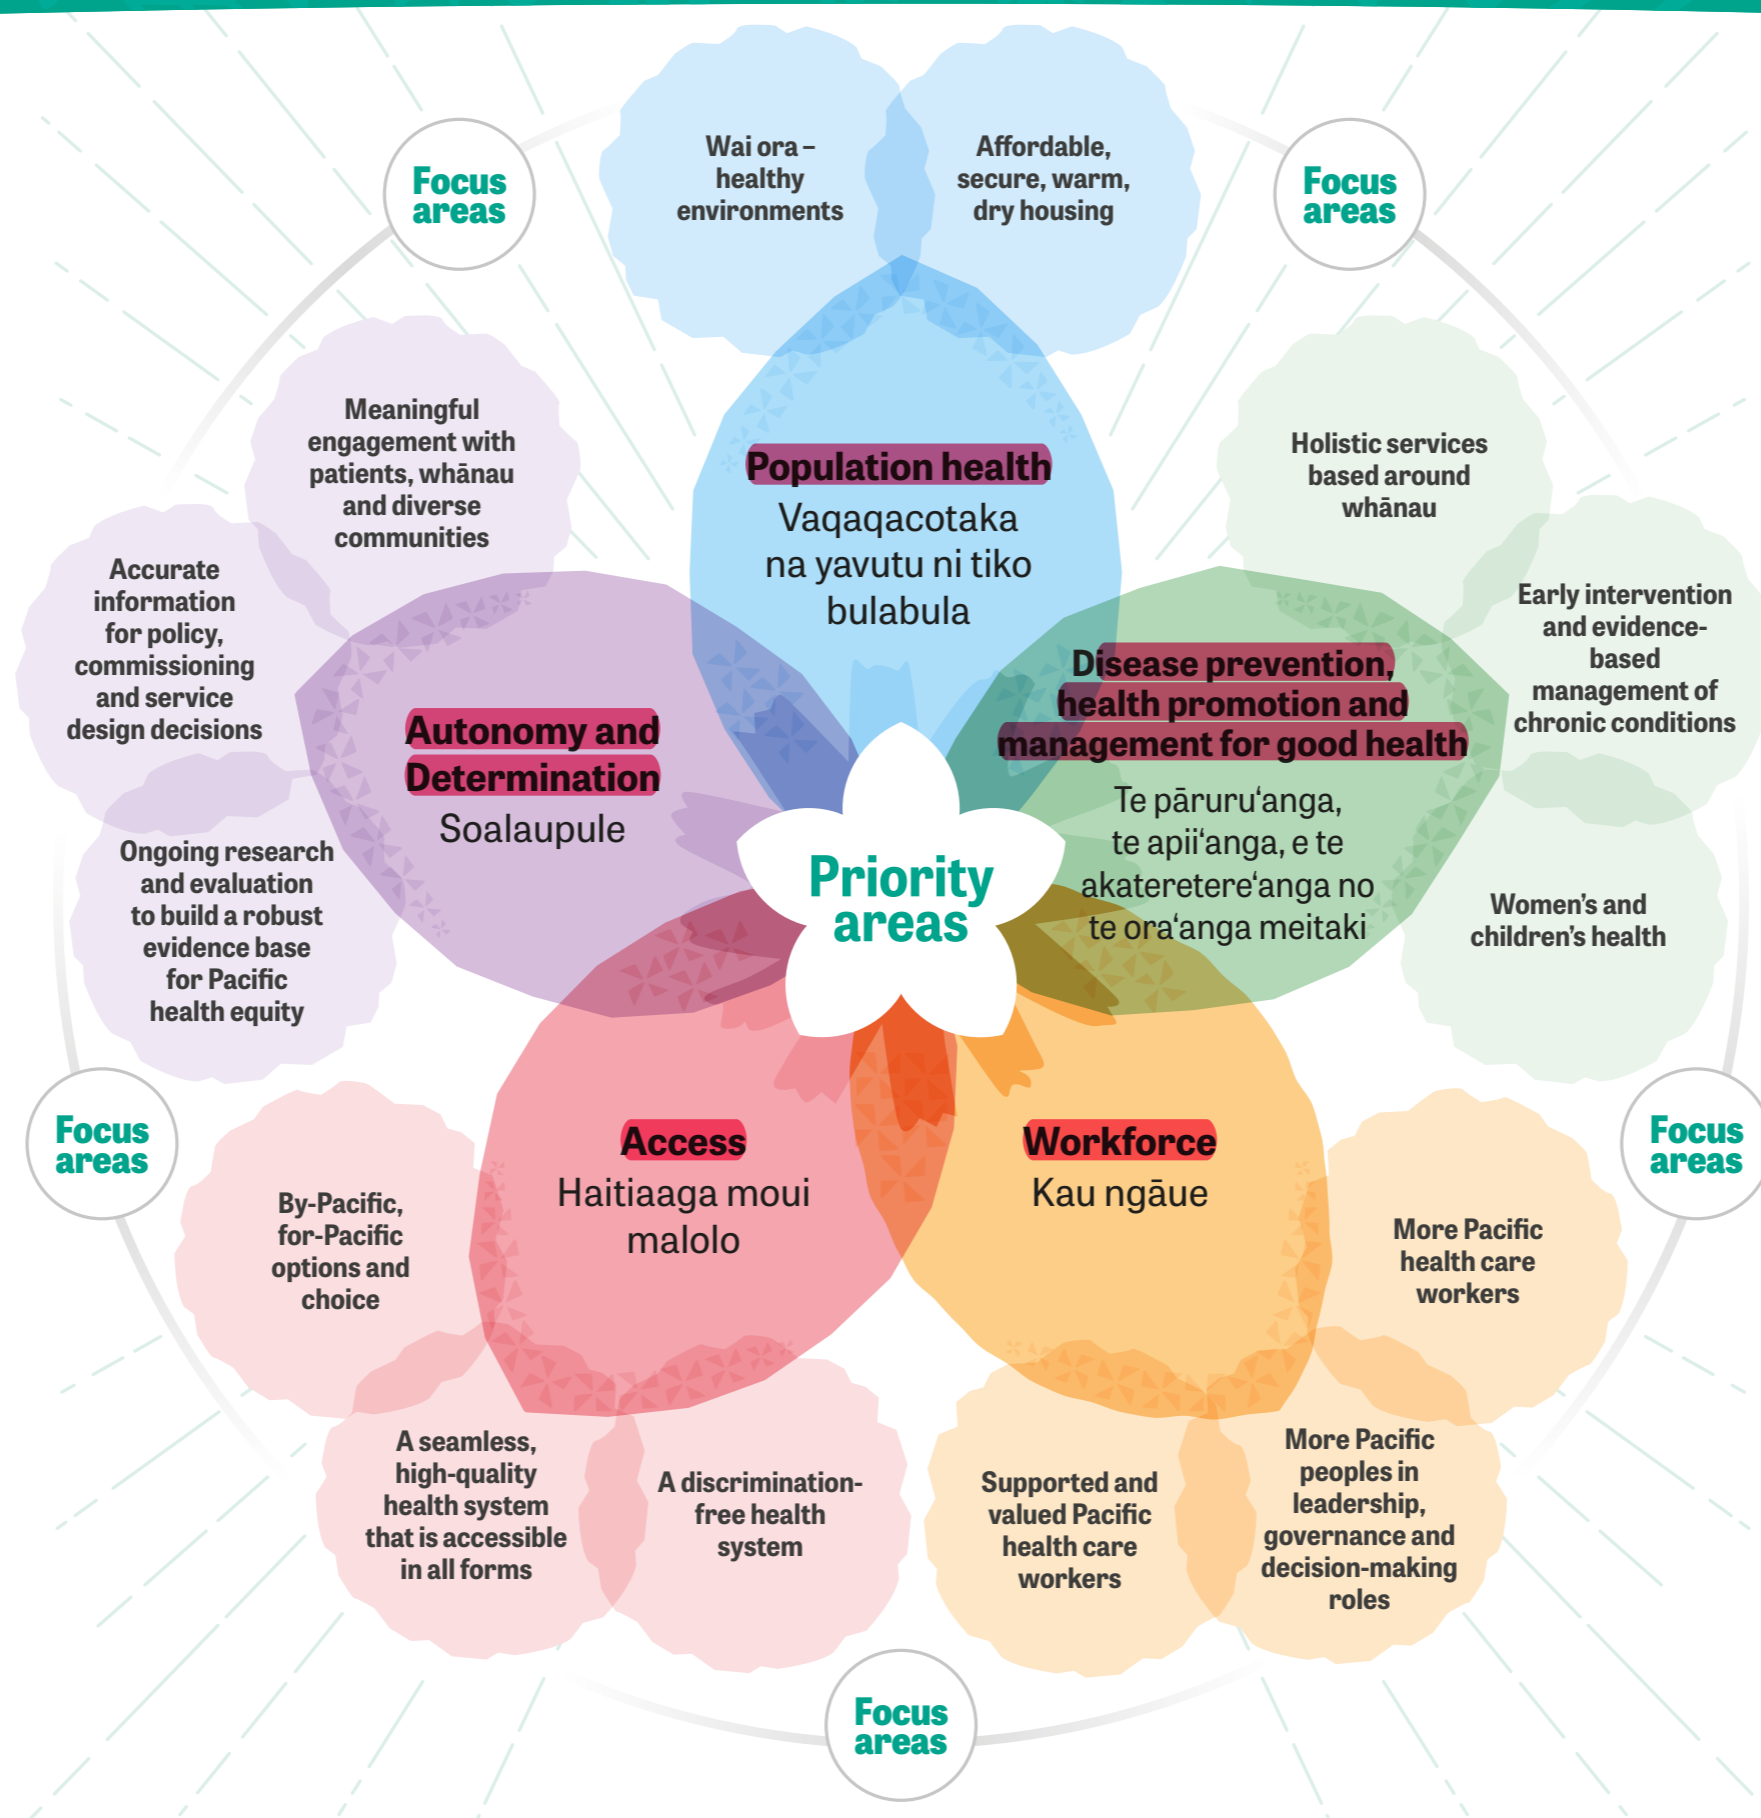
Focus areas

Wai ora – healthy environments

Affordable, secure, warm, dry housing

Focus areas

Meaningful engagement with patients, whānau and diverse communities

Population health
Vaqaqacotaka na yavutu ni tiko bulabula

Holistic services based around whānau

Accurate information for policy, commissioning and service design decisions

Early intervention and evidence-based management of chronic conditions

Autonomy and Determination
Soalaupule

Disease prevention, health promotion and management for good health
Te pāruru'anga, te apii'anga, e te akateretere'anga no te ora'anga meitaki

Ongoing research and evaluation to build a robust evidence base for Pacific health equity

Priority areas

Women's and children's health

Focus areas

Access
Haitiaaga moui malolo

Workforce
Kau ngāue

Focus areas

By-Pacific, for-Pacific options and choice

More Pacific health care workers

A seamless, high-quality health system that is accessible in all forms

A discrimination-free health system

Supported and valued Pacific health care workers

More Pacific peoples in leadership, governance and decision-making roles

Focus areas